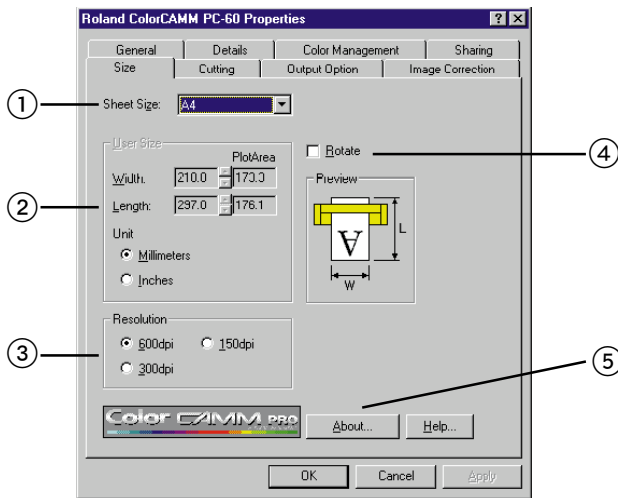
Roland ColorCAMM PC-60 Properties

? X

General | Details | Color Management | Sharing

Size | Cutting | Output Option | Image Correction

①

Sheet Size: A4

User Size

PlotArea

Width: 210.0 173.0

Length: 297.0 176.1

②

Unit

Millimeters

Inches

Rotate

④

Preview

A

L

W

Resolution

③

600dpi

150dpi

300dpi

⑤

Color CAMM PRO

About...

Help...

OK

Cancel

Apply